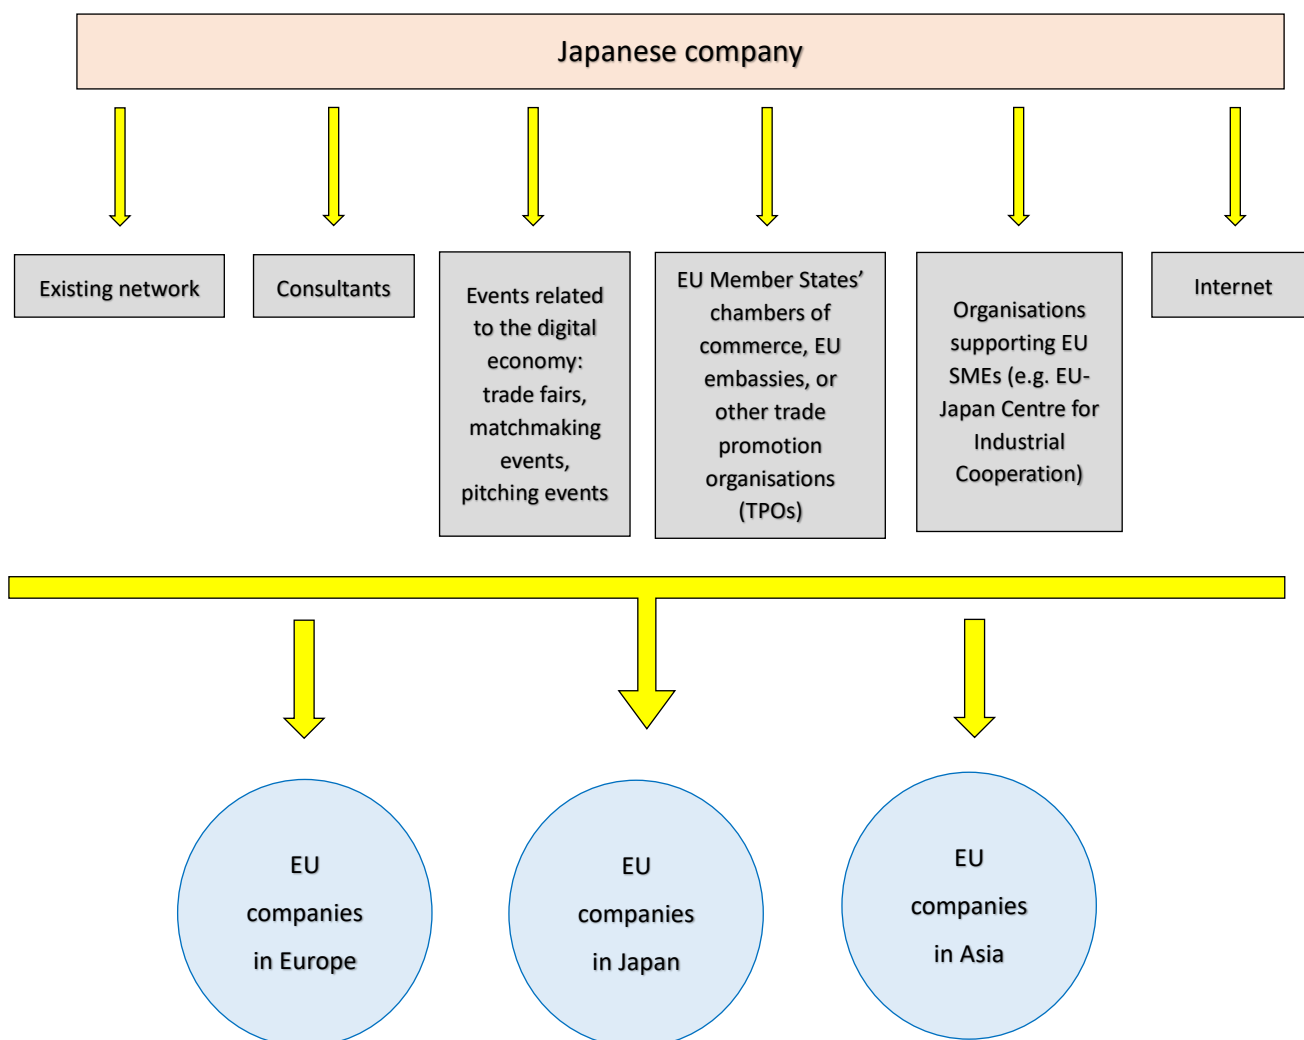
Japanese company

Existing network

Consultants

Events related to the digital economy: trade fairs, matchmaking events, pitching events

EU Member States' chambers of commerce, EU embassies, or other trade promotion organisations (TPOs)

Organisations supporting EU SMEs (e.g. EU-Japan Centre for Industrial Cooperation)

Internet

EU companies in Europe

EU companies in Japan

EU companies in Asia